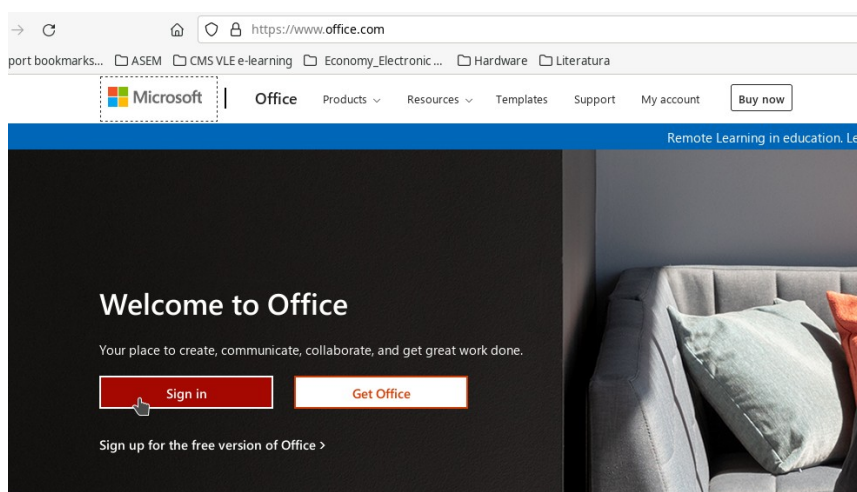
https://www.office.com

port bookmarks... ASEM CMS VLE e-learning Economy_Electronic... Hardware Literatura

Microsoft | Office Products Resources Templates Support My account Buy now

Remote Learning in education. Le

Welcome to Office

Your place to create, communicate, collaborate, and get great work done.

Sign in

Get Office

Sign up for the free version of Office >